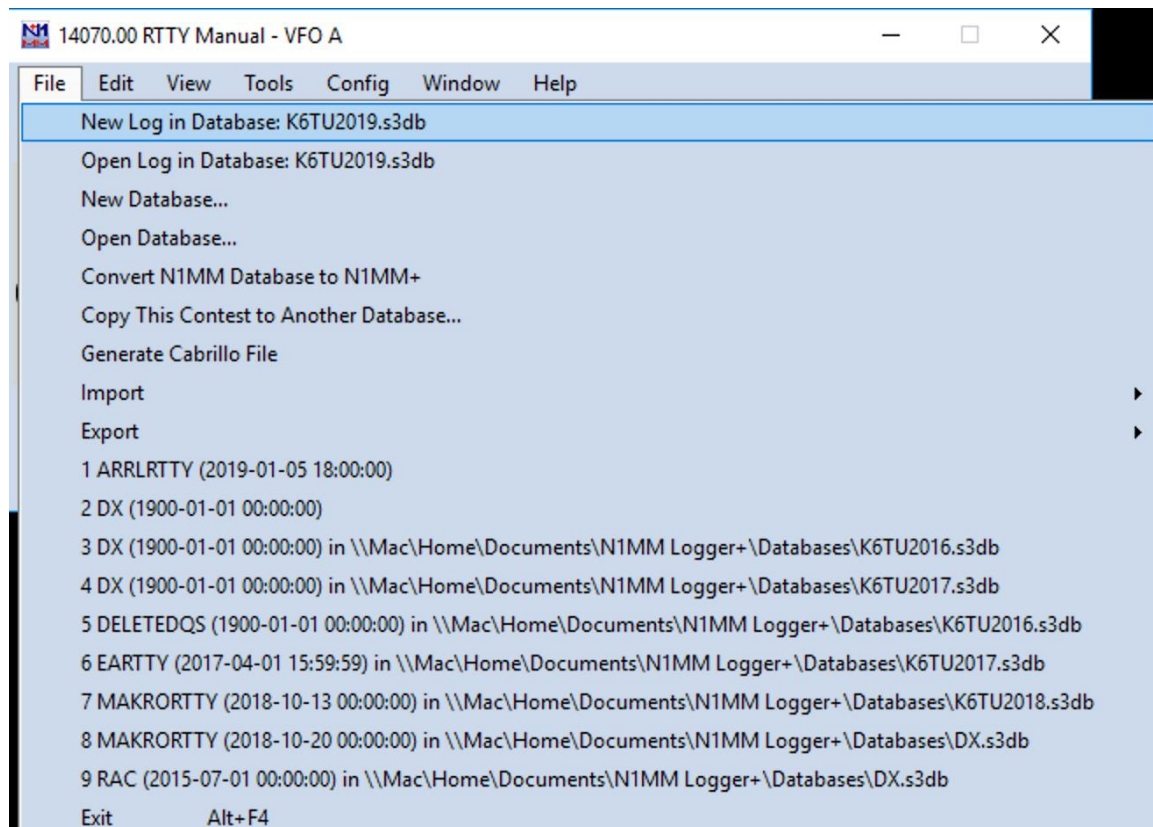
14070.00 RTTY Manual - VFO A

File Edit View Tools Config Window Help

New Log in Database: K6TU2019.s3db
Open Log in Database: K6TU2019.s3db
New Database...
Open Database...
Convert N1MM Database to N1MM+
Copy This Contest to Another Database...
Generate Cabrillo File
Import
Export
1 ARRLRTTY (2019-01-05 18:00:00)
2 DX (1900-01-01 00:00:00)
3 DX (1900-01-01 00:00:00) in \\Mac\Home\Documents\N1MM Logger+\Databases\K6TU2016.s3db
4 DX (1900-01-01 00:00:00) in \\Mac\Home\Documents\N1MM Logger+\Databases\K6TU2017.s3db
5 DELETEDQS (1900-01-01 00:00:00) in \\Mac\Home\Documents\N1MM Logger+\Databases\K6TU2016.s3db
6 EARTTY (2017-04-01 15:59:59) in \\Mac\Home\Documents\N1MM Logger+\Databases\K6TU2017.s3db
7 MAKRORTTY (2018-10-13 00:00:00) in \\Mac\Home\Documents\N1MM Logger+\Databases\K6TU2018.s3db
8 MAKRORTTY (2018-10-20 00:00:00) in \\Mac\Home\Documents\N1MM Logger+\Databases\DX.s3db
9 RAC (2015-07-01 00:00:00) in \\Mac\Home\Documents\N1MM Logger+\Databases\DX.s3db
Exit Alt+F4